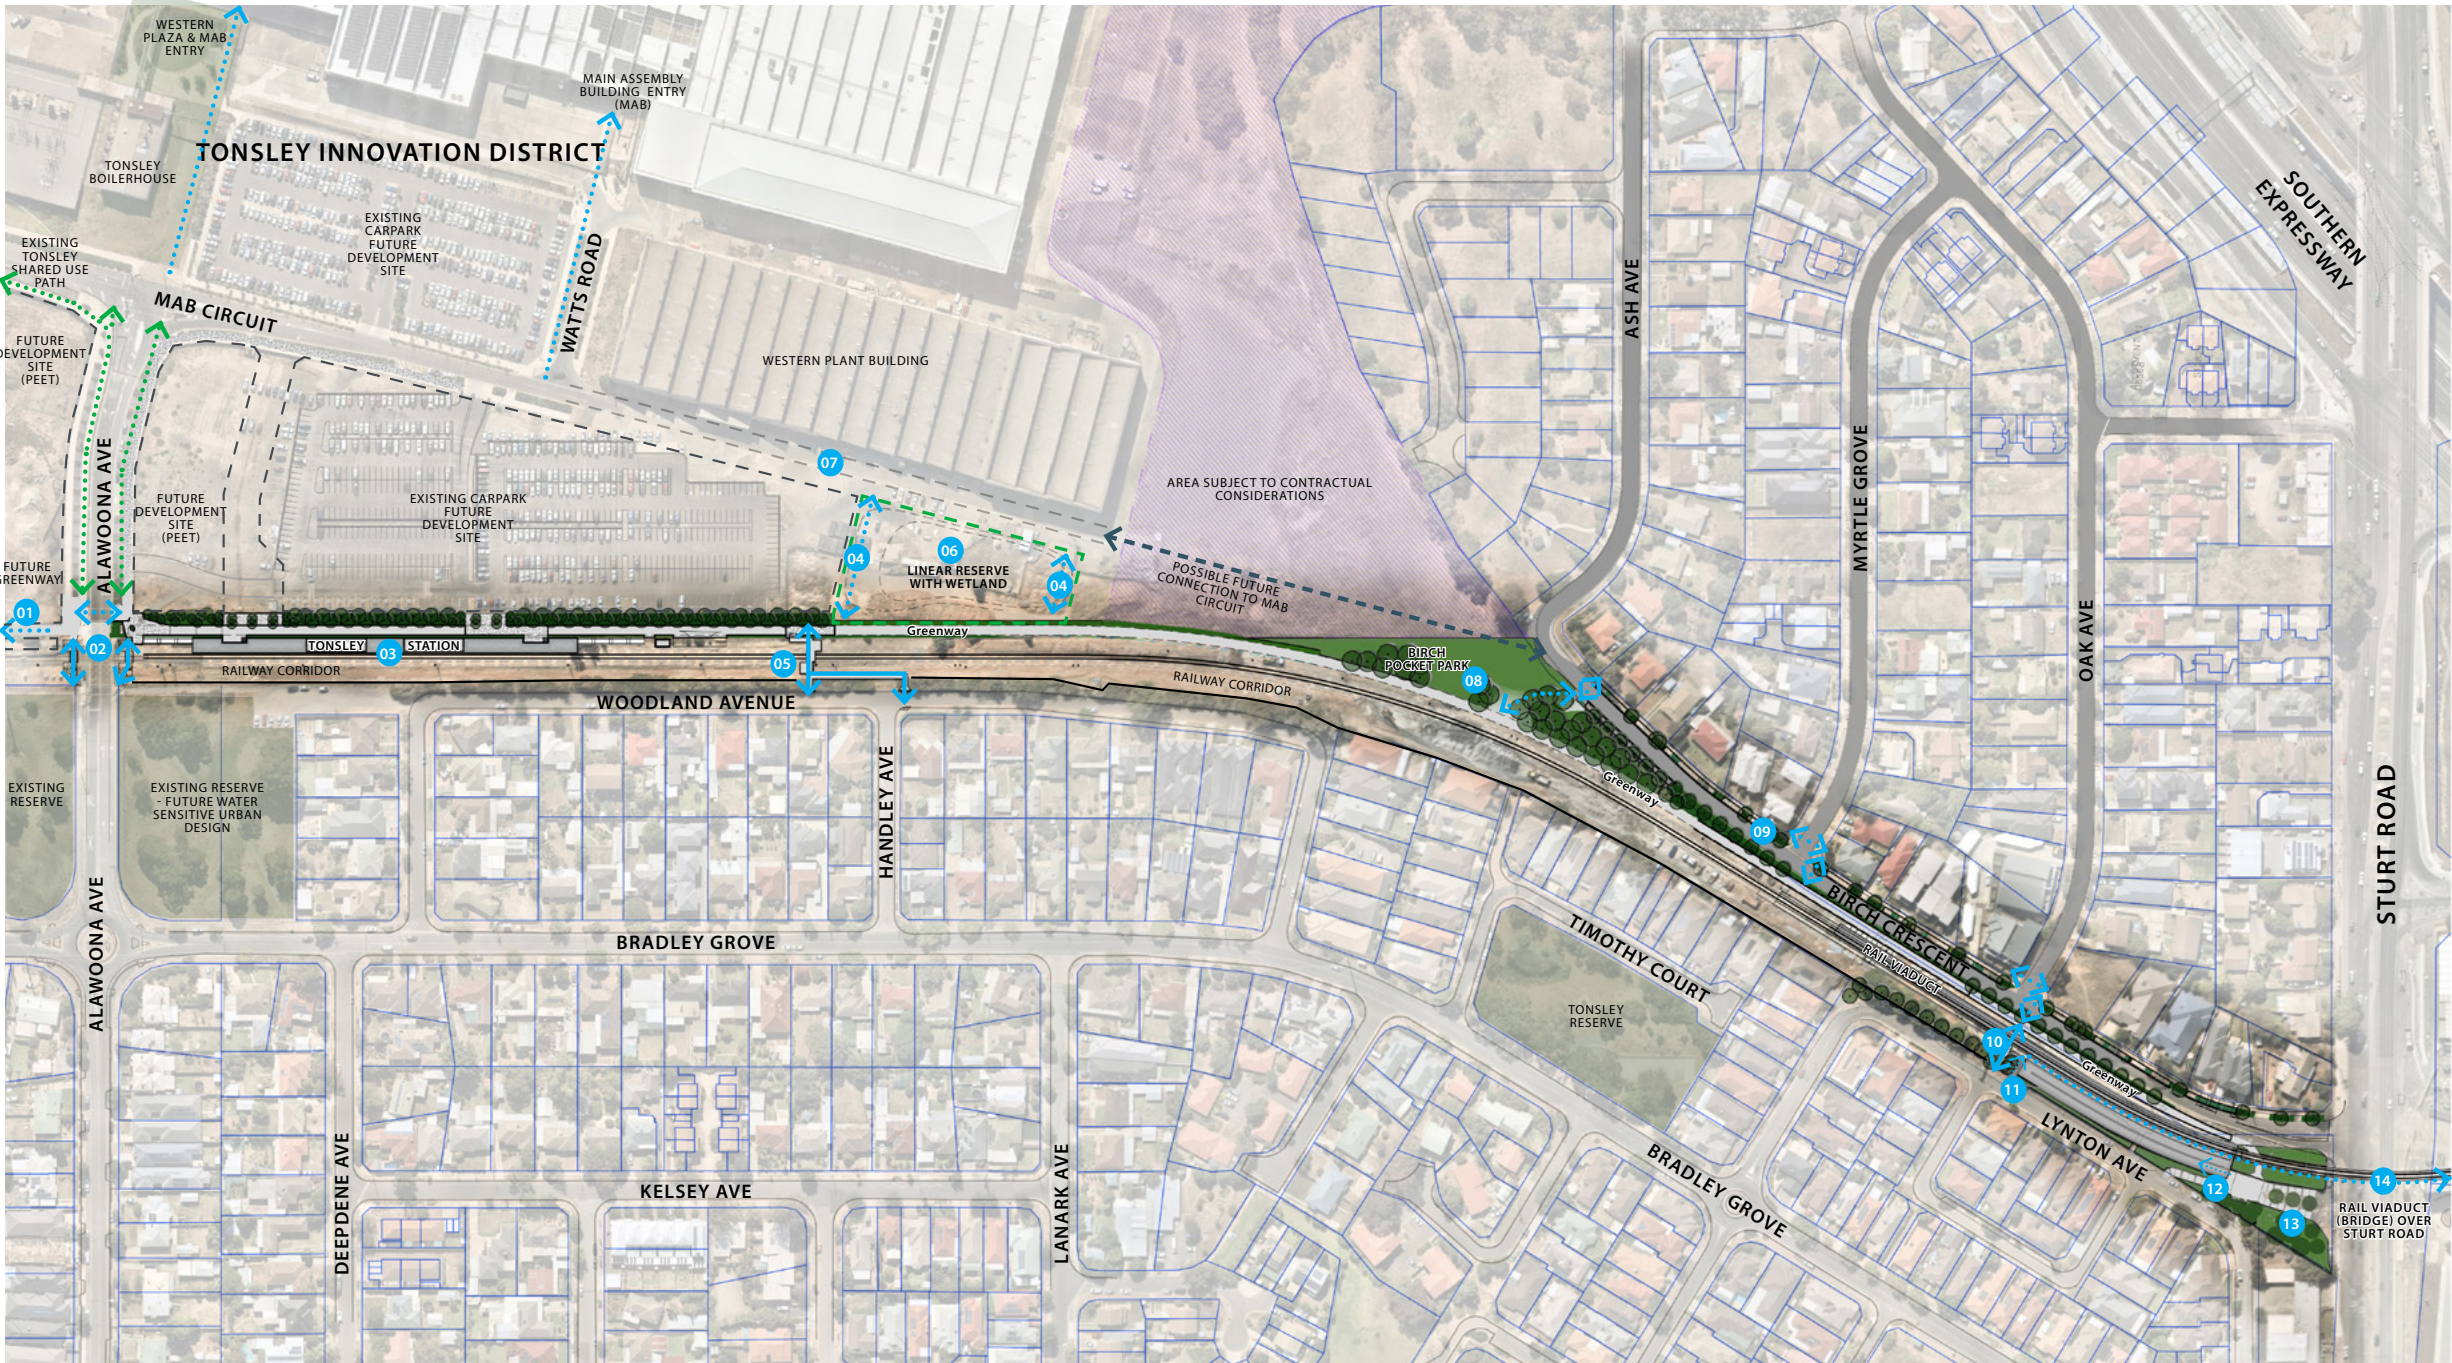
WESTERN PLAZA & MAB ENTRY

MAIN ASSEMBLY BUILDING ENTRY (MAB)

TONSLEY INNOVATION DISTRICT

TONSLEY BOILERHOUSE

EXISTING CARPARK FUTURE DEVELOPMENT SITE

EXISTING TONSLEY SHARED USE PATH

WATTS ROAD

MAB CIRCUIT

FUTURE DEVELOPMENT SITE (PEET)

WESTERN PLANT BUILDING

SOUTHERN EXPRESSWAY

ASH AVE

MYRTLE GROVE

OAK AVE

07

ALAWOONA AVE

FUTURE DEVELOPMENT SITE (PEET)

EXISTING CARPARK FUTURE DEVELOPMENT SITE

AREA SUBJECT TO CONTRACTUAL CONSIDERATIONS

04

06

LINEAR RESERVE WITH WETLAND

04

POSSIBLE FUTURE CONNECTION TO MAB CIRCUIT

FUTURE GREENWAY

01

02

TONSLEY

03

STATION

Greenway

RAILWAY CORRIDOR

05

RAILWAY CORRIDOR

BIRCH POCKET PARK

08

WOODLAND AVENUE

EXISTING RESERVE

EXISTING RESERVE - FUTURE WATER SENSITIVE URBAN DESIGN

HANDLEY AVE

Greenway

09

BIRCH CRESCENT

STURT ROAD

ALAWOONA AVE

BRADLEY GROVE

TIMOTHY COURT

RAIL VIADUCT

TONSLEY RESERVE

10

11

Greenway

LYNTON AVE

DEEPDENE AVE

KELSEY AVE

LANARK AVE

BRADLEY GROVE

12

13

14

RAIL VIADUCT (BRIDGE) OVER STURT ROAD